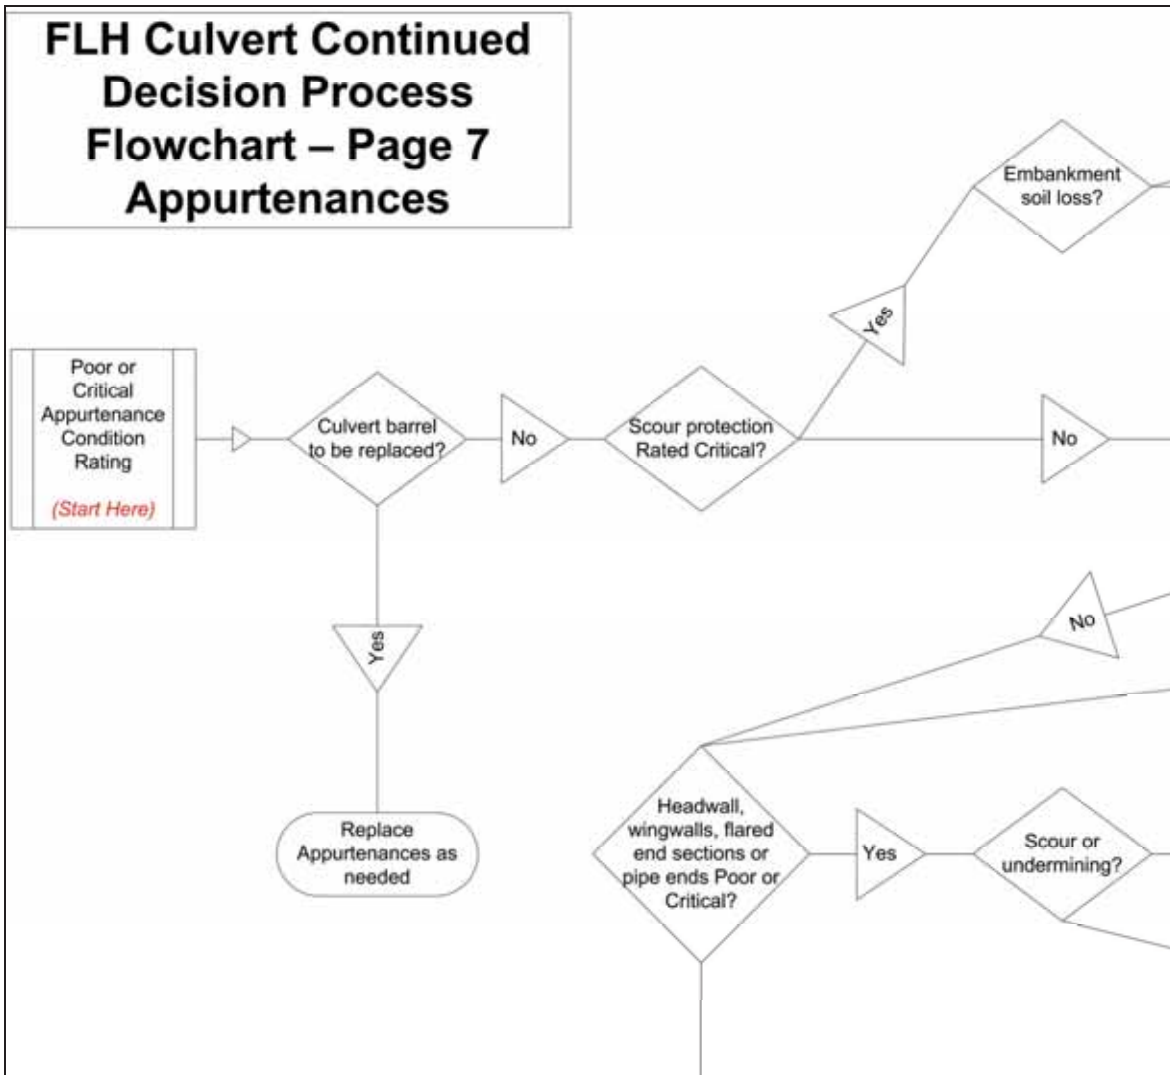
FLH Culvert Continued Decision Process Flowchart – Page 7 Appurtenances

Embankment soil loss?

Yes

Poor or Critical Appurtenance Condition Rating

(Start Here)

Culvert barrel to be replaced?

No

Scour protection Rated Critical?

No

No

Yes

Replace Appurtenances as needed

Headwall, wingwalls, flared end sections or pipe ends Poor or Critical?

Yes

Scour or undermining?